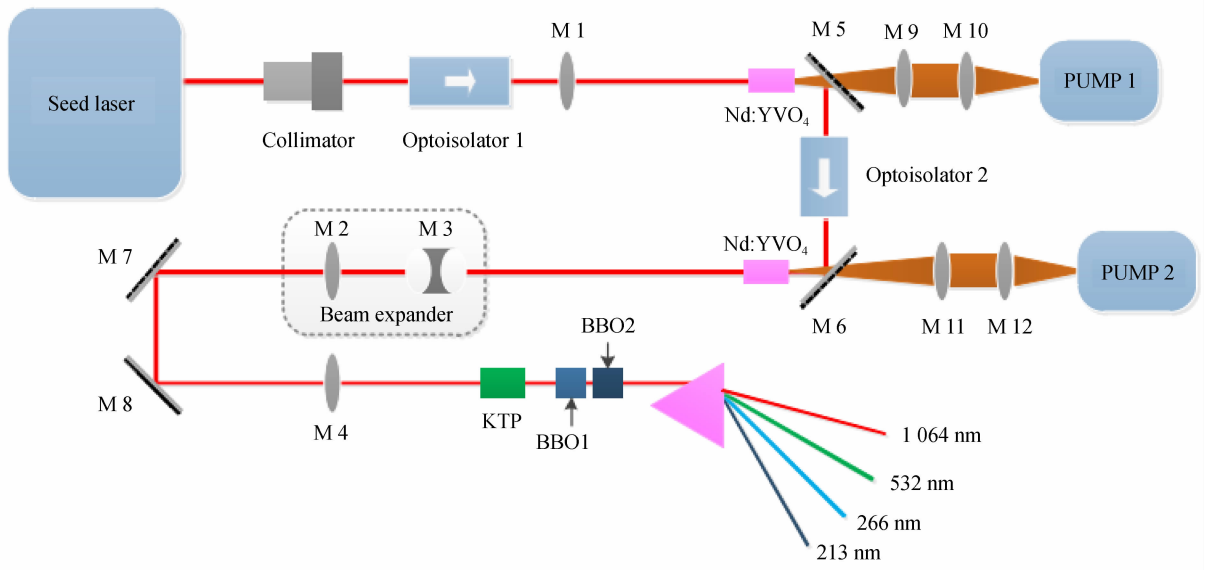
Seed laser

Collimator

Optoisolator 1

M 1

M 5

M 9

M 10

PUMP 1

Nd:$YVO_4$

Optoisolator 2

M 7

M 2

M 3

Beam expander

Nd:$YVO_4$

PUMP 2

M 6

M 11

M 12

BBO2

M 8

M 4

KTP

BBO1

1 064 nm

532 nm

266 nm

213 nm